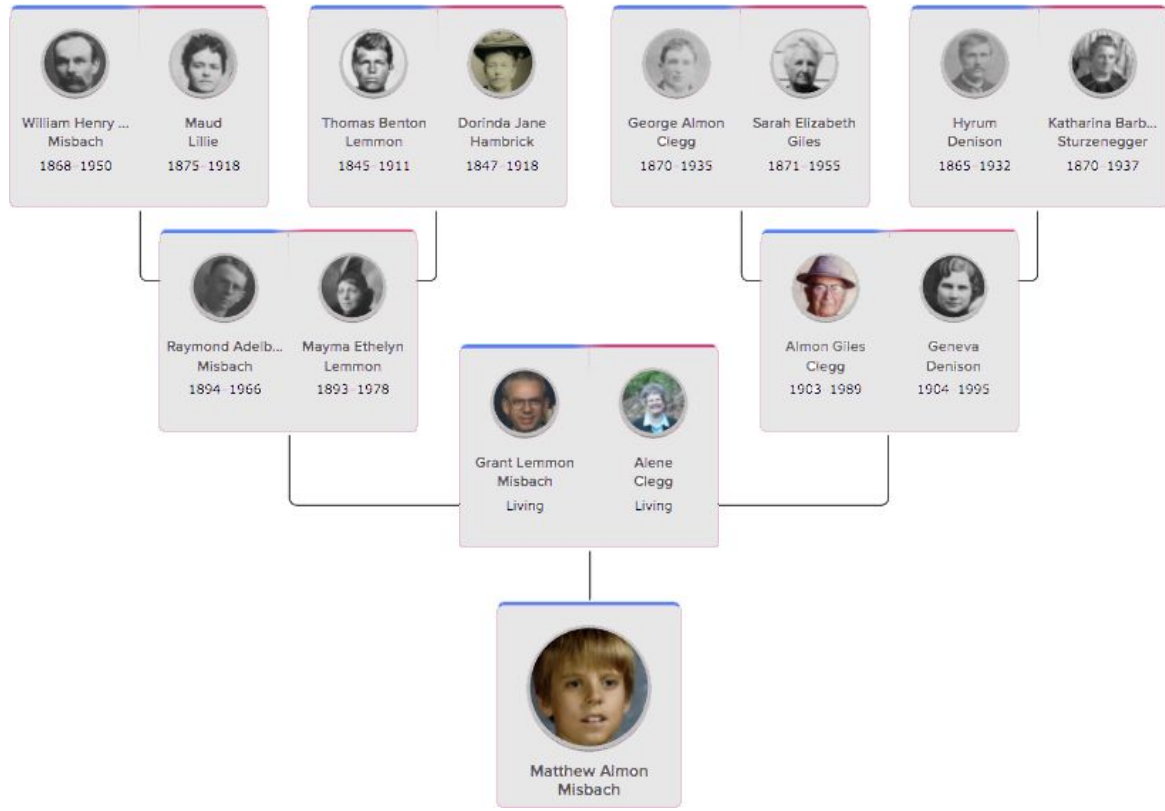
William Henry ... Misbach
1868–1950

Maud Lillie
1875–1918

Thomas Benton Lemmon
1845–1911

Dorinda Jane Hambrick
1847–1918

George Almon Clegg
1870–1935

Sarah Elizabeth Giles
1871–1955

Hyrum Denison
1865–1932

Katharina Barb... Sturzenegger
1870–1937

Raymond Adelb... Misbach
1894–1966

Mayma Ethelyn Lemmon
1893–1978

Almon Giles Clegg
1903–1989

Geneva Denison
1904–1995

Grant Lemmon Misbach
Living

Alene Clegg
Living

Matthew Almon Misbach